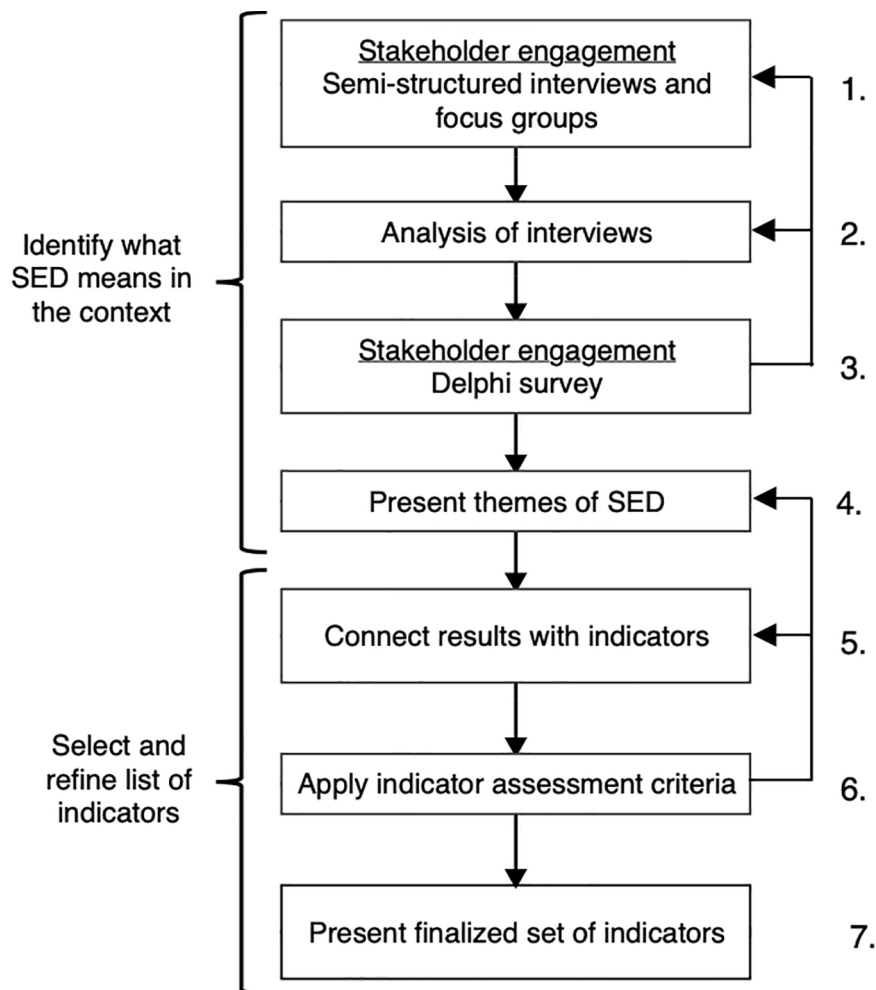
Identify what SED means in the context

Stakeholder engagement
Semi-structured interviews and focus groups

1.

Analysis of interviews

2.

Stakeholder engagement
Delphi survey

3.

Present themes of SED

4.

Select and refine list of indicators

Connect results with indicators

5.

Apply indicator assessment criteria

6.

Present finalized set of indicators

7.